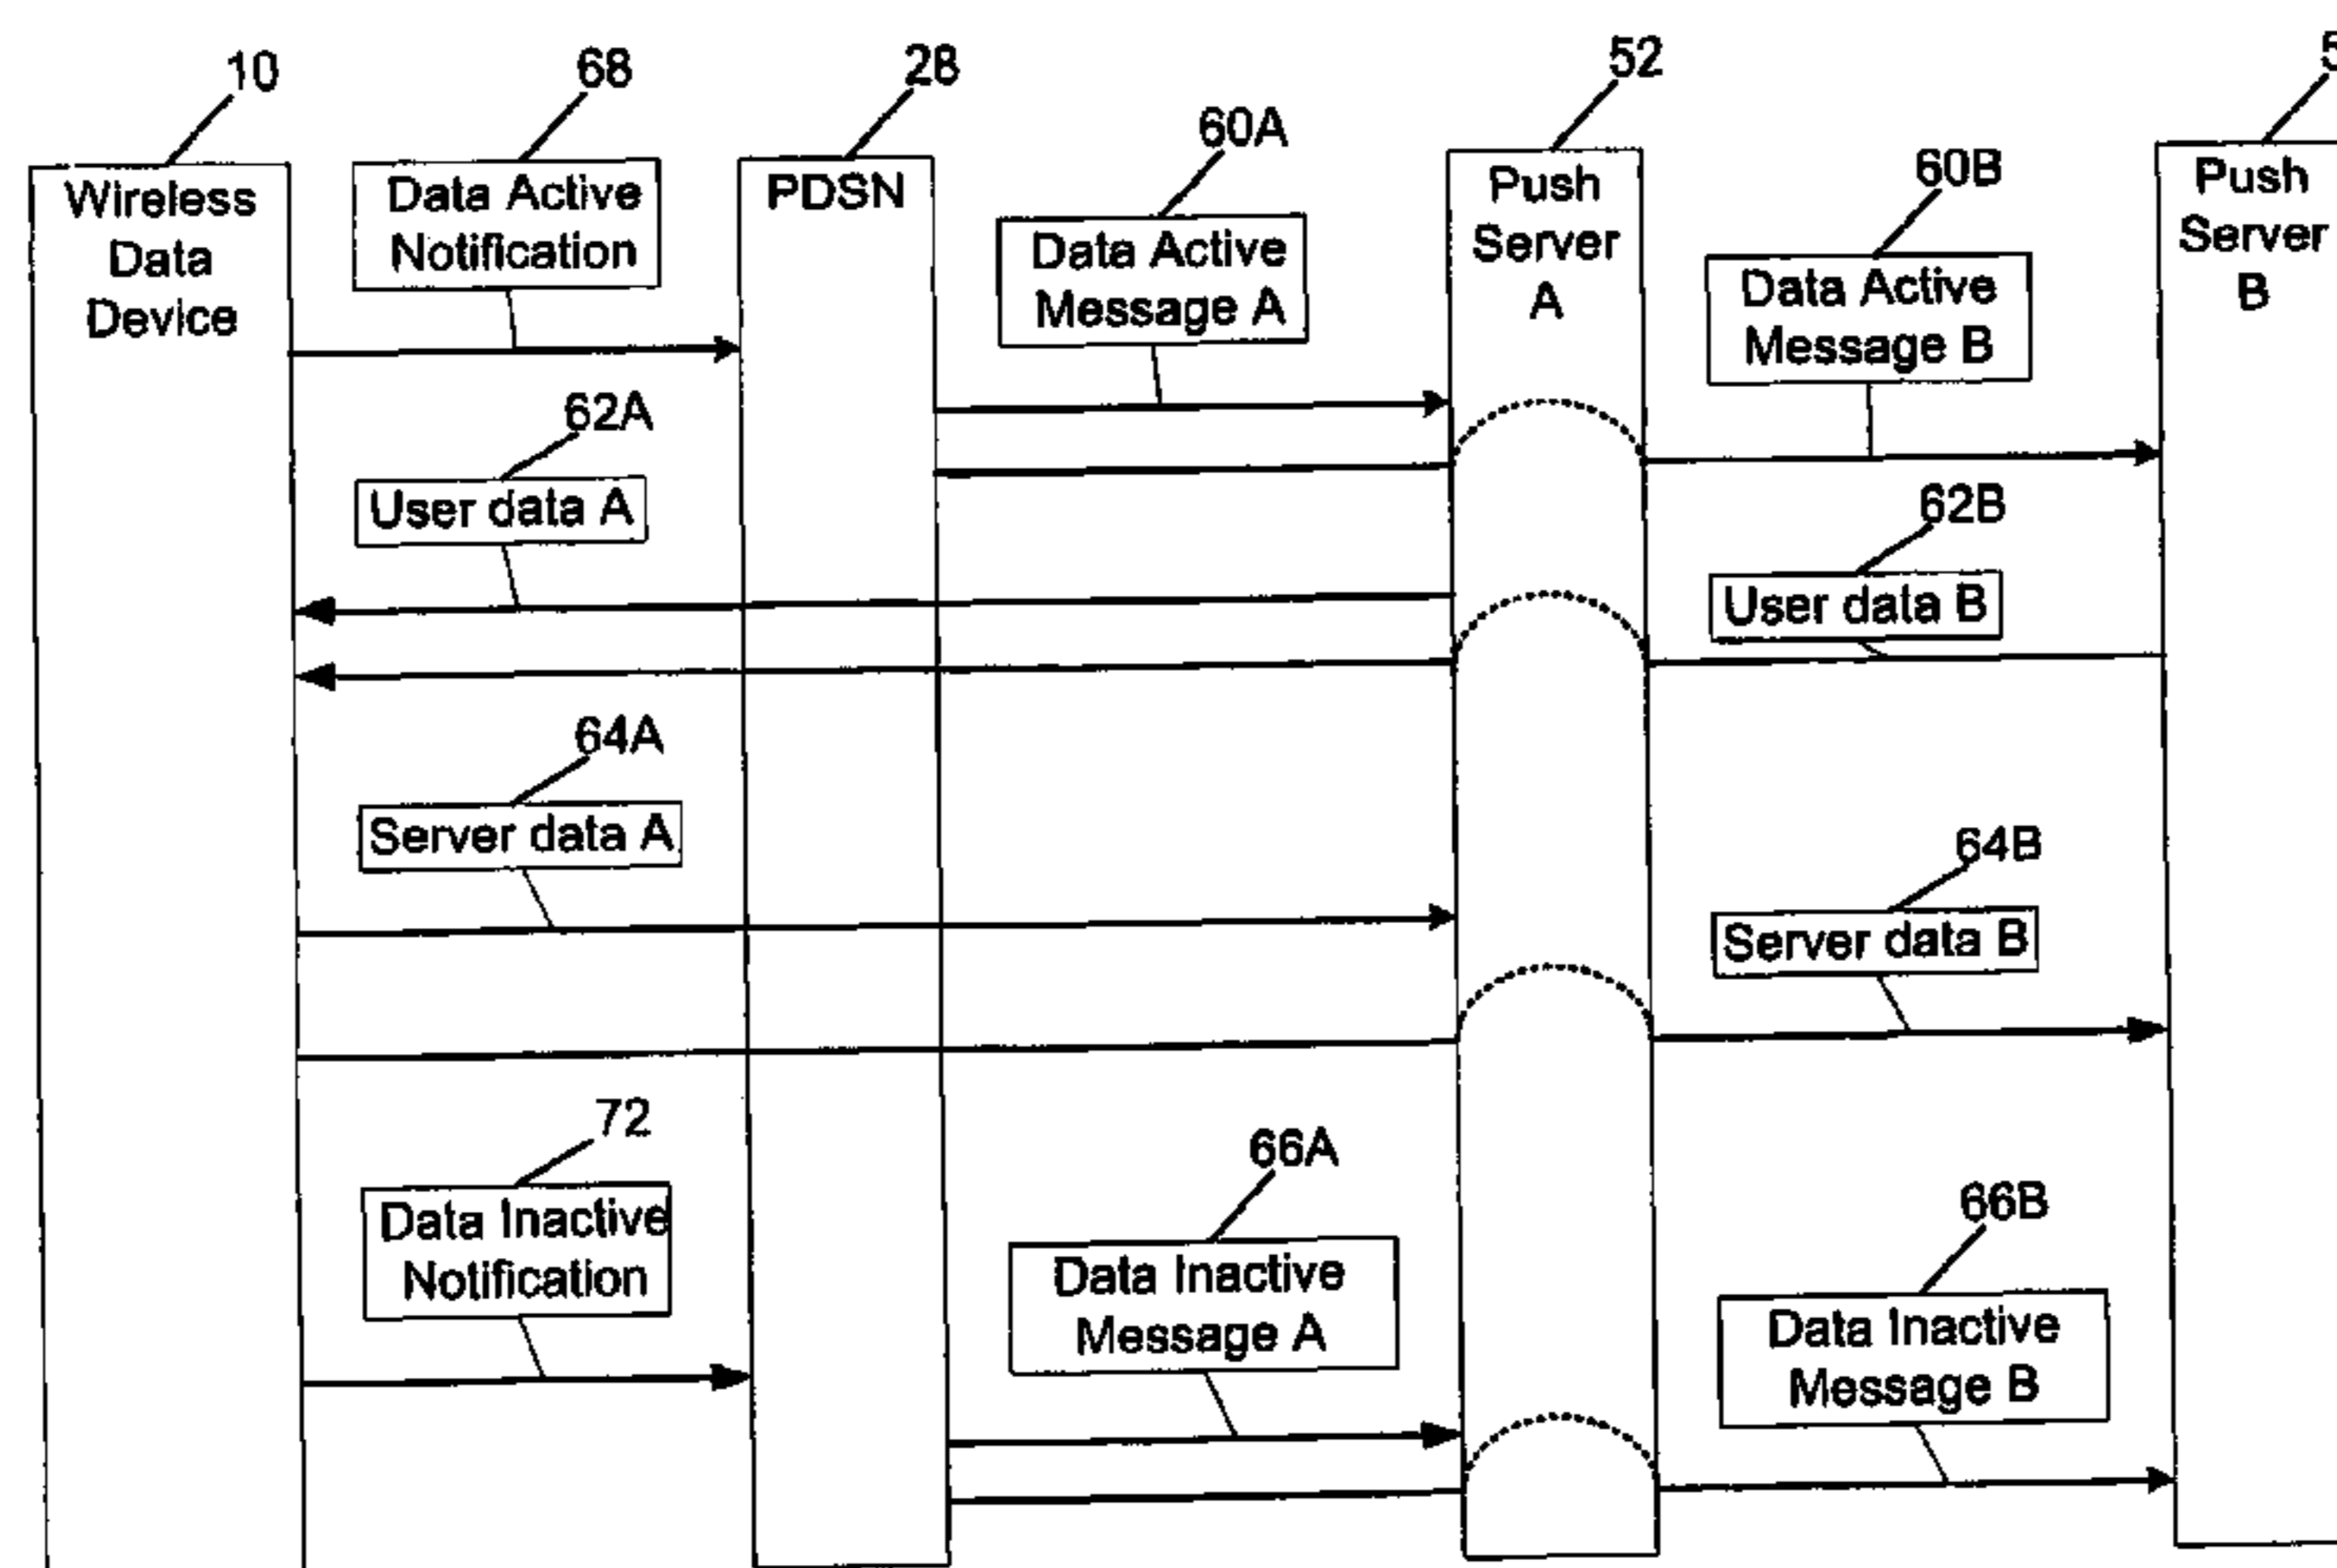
10
68
28
52
5
60A
60B
Wireless Data Device
Data Active Notification
PDSN
Data Active Message A
Push Server A
Data Active Message B
Push Server B
62A
User data A
62B
User data B
64A
Server data A
64B
Server data B
72
Data Inactive Notification
66A
Data Inactive Message A
66B
Data Inactive Message B